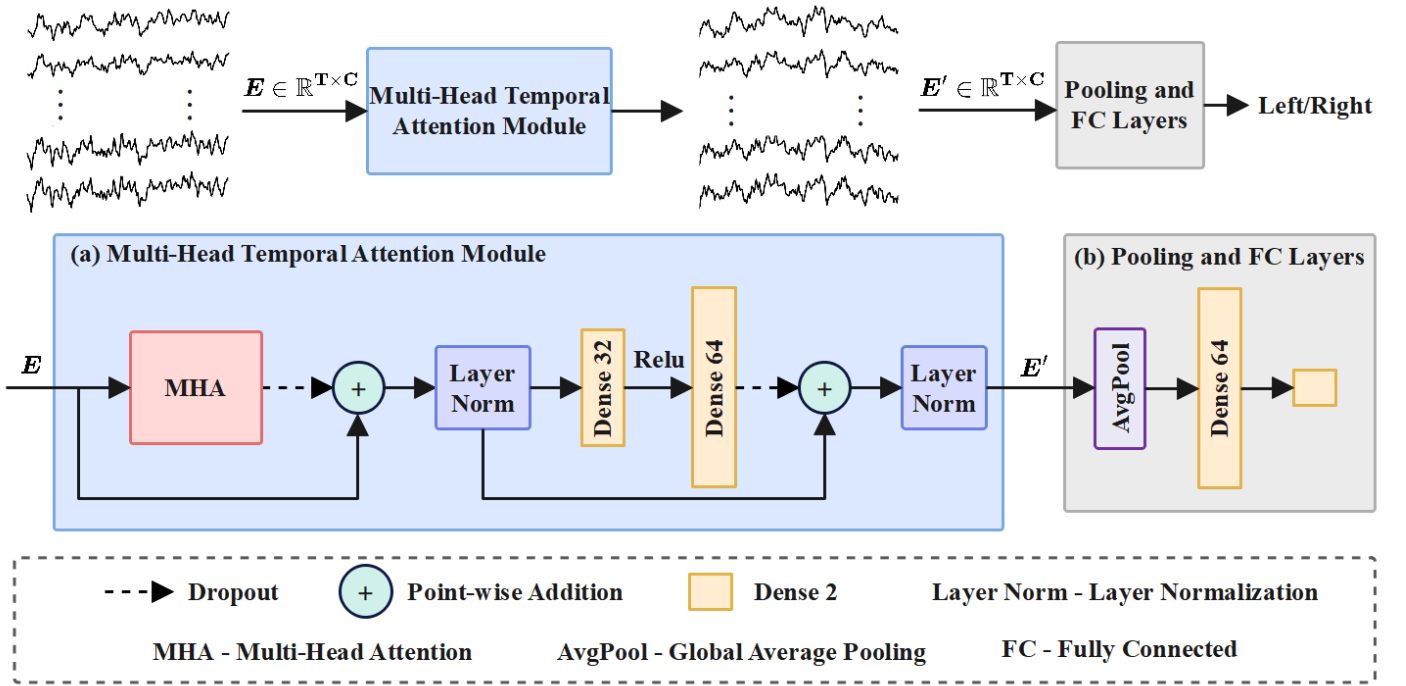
$\boldsymbol{E} \in \mathbb{R}^{\mathbf{T}\times\mathbf{C}}$

Multi-Head Temporal Attention Module

$\boldsymbol{E}' \in \mathbb{R}^{\mathbf{T}\times\mathbf{C}}$

Pooling and FC Layers

Left/Right

(a) Multi-Head Temporal Attention Module

$\boldsymbol{E}$

MHA

+

Layer Norm

Dense 32

Relu

Dense 64

+

Layer Norm

$\boldsymbol{E}'$

(b) Pooling and FC Layers

AvgPool

Dense 64

Dropout

+

Point-wise Addition

Dense 2

Layer Norm - Layer Normalization

MHA - Multi-Head Attention

AvgPool - Global Average Pooling

FC - Fully Connected